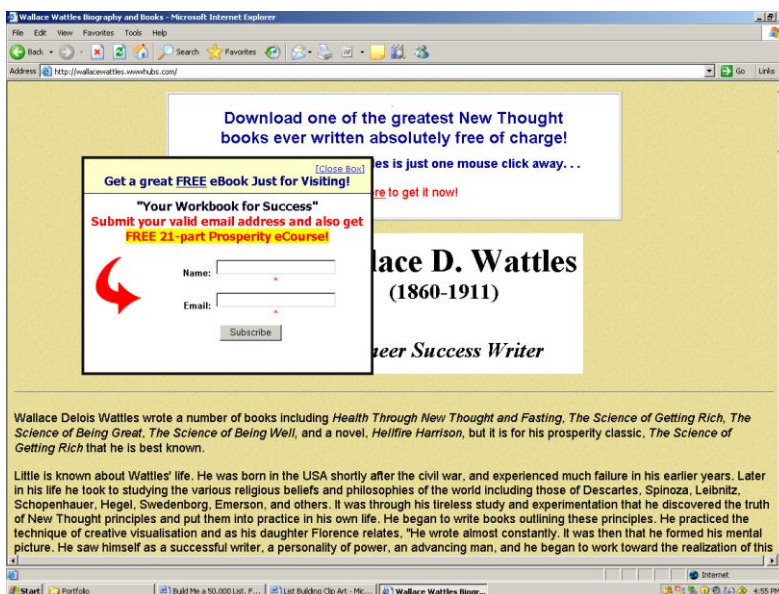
Wallace Wattles Biography and Books - Microsoft Internet Explorer

File Edit View Favorites Tools Help

Back Search Favorites

Address http://wallacewattles.wwwhubs.com/ Go Links

Download one of the greatest New Thought books ever written absolutely free of charge!

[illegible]es is just one mouse click away. . .

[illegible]re to get it now!

[Close Box]

Get a great FREE eBook Just for Visiting!

"Your Workbook for Success"

Submit your valid email address and also get FREE 21-part Prosperity eCourse!

Name:

Email:

Subscribe

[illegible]lace D. Wattles

(1860-1911)

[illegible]eer Success Writer

Wallace Delois Wattles wrote a number of books including Health Through New Thought and Fasting, The Science of Getting Rich, The Science of Being Great, The Science of Being Well, and a novel, Hellfire Harrison, but it is for his prosperity classic, The Science of Getting Rich that he is best known.

Little is known about Wattles' life. He was born in the USA shortly after the civil war, and experienced much failure in his earlier years. Later in his life he took to studying the various religious beliefs and philosophies of the world including those of Descartes, Spinoza, Leibnitz, Schopenhauer, Hegel, Swedenborg, Emerson, and others. It was through his tireless study and experimentation that he discovered the truth of New Thought principles and put them into practice in his own life. He began to write books outlining these principles. He practiced the technique of creative visualisation and as his daughter Florence relates, "He wrote almost constantly. It was then that he formed his mental picture. He saw himself as a successful writer, a personality of power, an advancing man, and he began to work toward the realization of this

Internet

Start Portfolio Build Me a 50,000 List. F... List Building Clip Art - Mic... Wallace Wattles Biogr... 4:55 PM